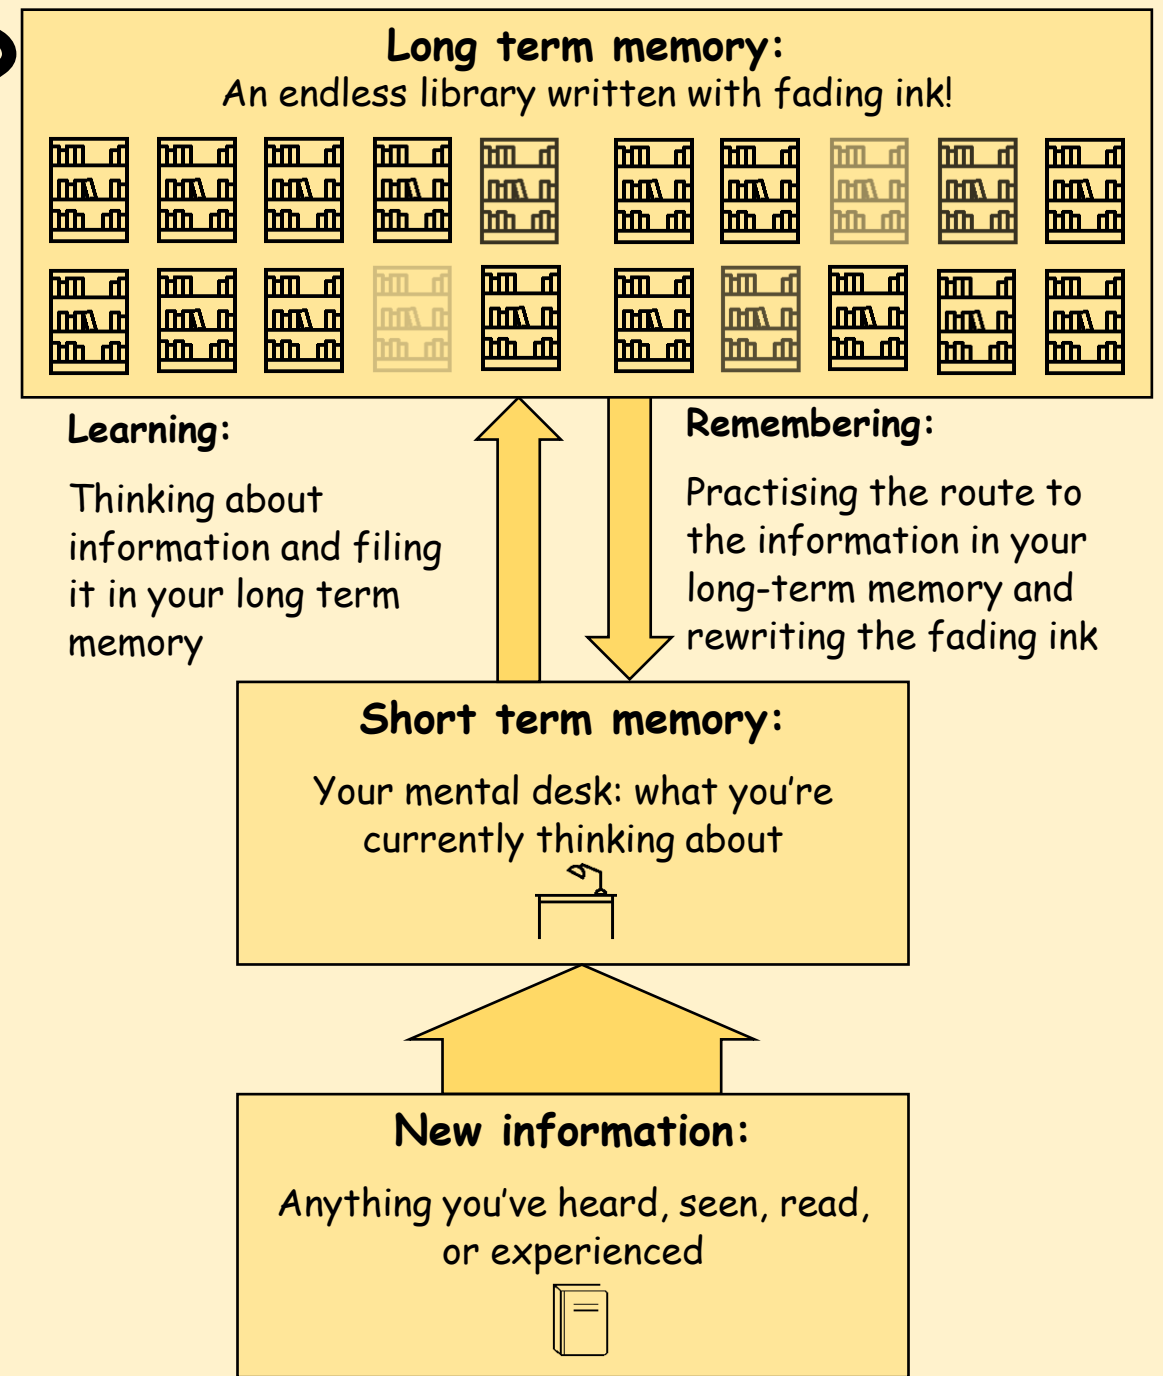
Long term memory:
An endless library written with fading ink!

Learning:

Thinking about information and filing it in your long term memory

Remembering:

Practising the route to the information in your long-term memory and rewriting the fading ink

Short term memory:

Your mental desk: what you're currently thinking about

New information:

Anything you've heard, seen, read, or experienced